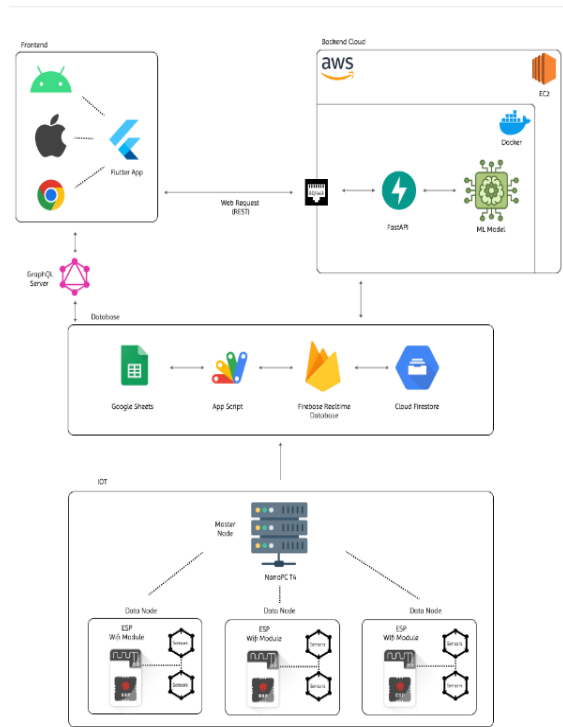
Frontend

Flutter App

Backend Cloud

aws

EC2

Docker

FastAPI

ML Model

Web Request
(REST)

GraphQL
Server

Database

Google Sheets

App Script

Firebase Realtime
Database

Cloud Firestore

IOT

Master
Node

NanoPC T4

Data Node

Data Node

Data Node

ESP
Wifi Module

Sensors

Sensors

ESP
Wifi Module

Sensors

Sensors

ESP
Wifi Module

Sensors

Sensors